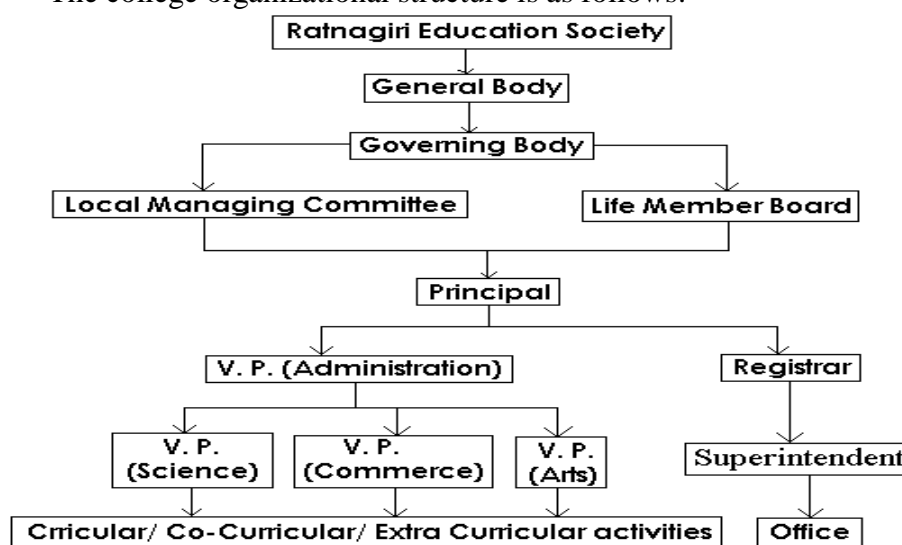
The college organizational structure is as follows:

Ratnagiri Education Society

General Body

Governing Body

Local Managing Committee

Life Member Board

Principal

V. P. (Administration)

Registrar

V. P. (Science)

V. P. (Commerce)

V. P. (Arts)

Superintendent

Crricular/ Co-Curricular/ Extra Curricular activities

Office